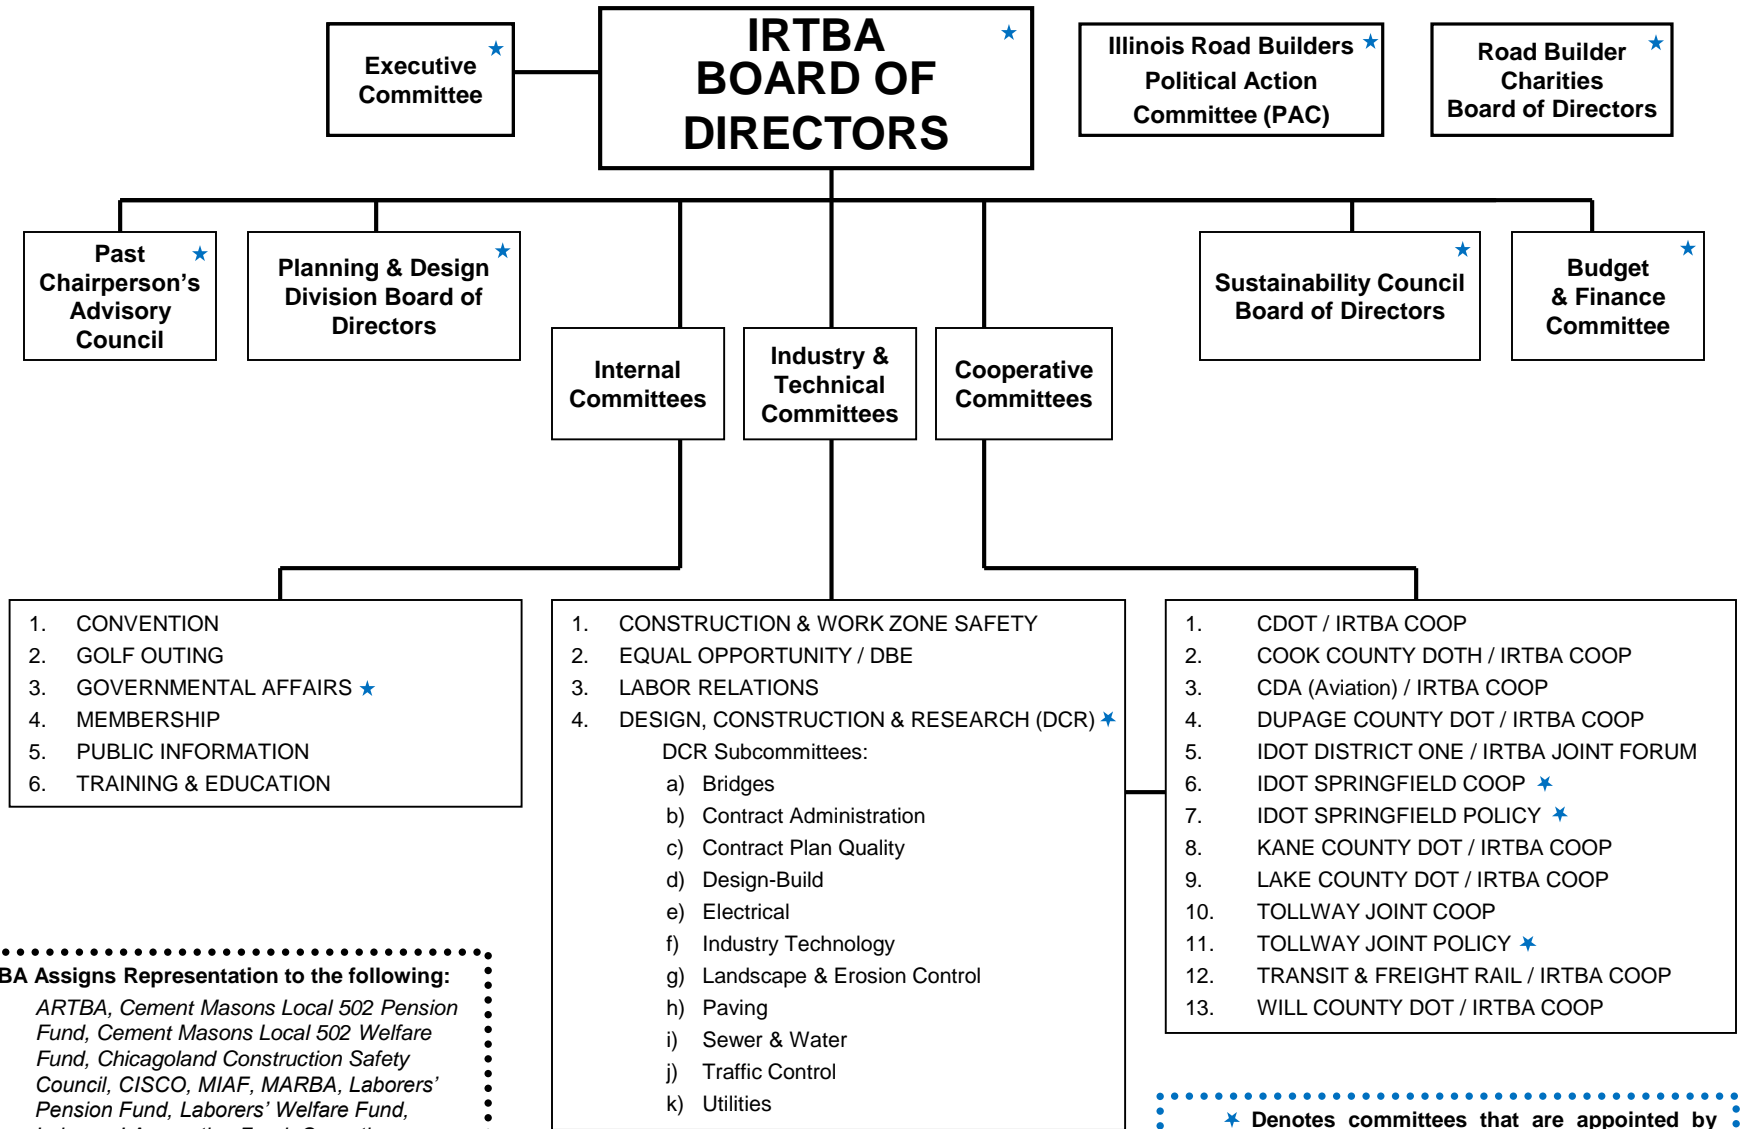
Executive Committee

IRTBA BOARD OF DIRECTORS

Illinois Road Builders Political Action Committee (PAC)

Road Builder Charities Board of Directors

Past Chairperson's Advisory Council

Planning & Design Division Board of Directors

Internal Committees

Industry & Technical Committees

Cooperative Committees

Sustainability Council Board of Directors

Budget & Finance Committee

1. CONVENTION
2. GOLF OUTING
3. GOVERNMENTAL AFFAIRS
4. MEMBERSHIP
5. PUBLIC INFORMATION
6. TRAINING & EDUCATION

1. CONSTRUCTION & WORK ZONE SAFETY
2. EQUAL OPPORTUNITY / DBE
3. LABOR RELATIONS
4. DESIGN, CONSTRUCTION & RESEARCH (DCR)

DCR Subcommittees:
a) Bridges
b) Contract Administration
c) Contract Plan Quality
d) Design-Build
e) Electrical
f) Industry Technology
g) Landscape & Erosion Control
h) Paving
i) Sewer & Water
j) Traffic Control
k) Utilities

1. CDOT / IRTBA COOP
2. COOK COUNTY DOTH / IRTBA COOP
3. CDA (Aviation) / IRTBA COOP
4. DUPAGE COUNTY DOT / IRTBA COOP
5. IDOT DISTRICT ONE / IRTBA JOINT FORUM
6. IDOT SPRINGFIELD COOP
7. IDOT SPRINGFIELD POLICY
8. KANE COUNTY DOT / IRTBA COOP
9. LAKE COUNTY DOT / IRTBA COOP
10. TOLLWAY JOINT COOP
11. TOLLWAY JOINT POLICY
12. TRANSIT & FREIGHT RAIL / IRTBA COOP
13. WILL COUNTY DOT / IRTBA COOP

BA Assigns Representation to the following:

ARTBA, Cement Masons Local 502 Pension Fund, Cement Masons Local 502 Welfare Fund, Chicagoland Construction Safety Council, CISCO, MIAF, MARBA, Laborers' Pension Fund, Laborers' Welfare Fund, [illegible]

Denotes committees that are appointed by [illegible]